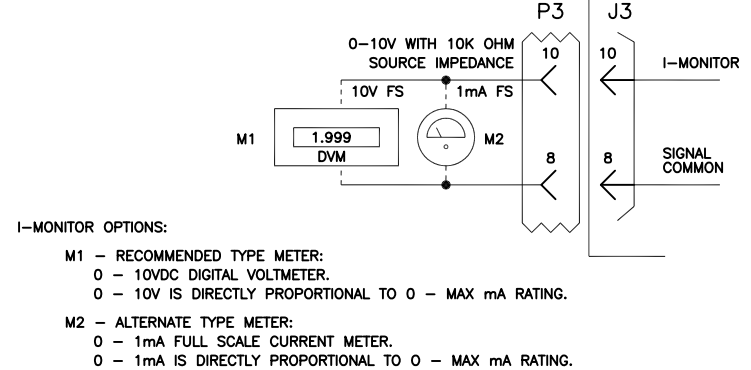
P3 J3

0–10V WITH 10K OHM SOURCE IMPEDANCE

10 10 I–MONITOR

10V FS 1mA FS

M1 1.999 DVM M2

8 8 SIGNAL COMMON

I–MONITOR OPTIONS:

M1 – RECOMMENDED TYPE METER:
0 – 10VDC DIGITAL VOLTMETER.
0 – 10V IS DIRECTLY PROPORTIONAL TO 0 – MAX mA RATING.

M2 – ALTERNATE TYPE METER:
0 – 1mA FULL SCALE CURRENT METER.
0 – 1mA IS DIRECTLY PROPORTIONAL TO 0 – MAX mA RATING.